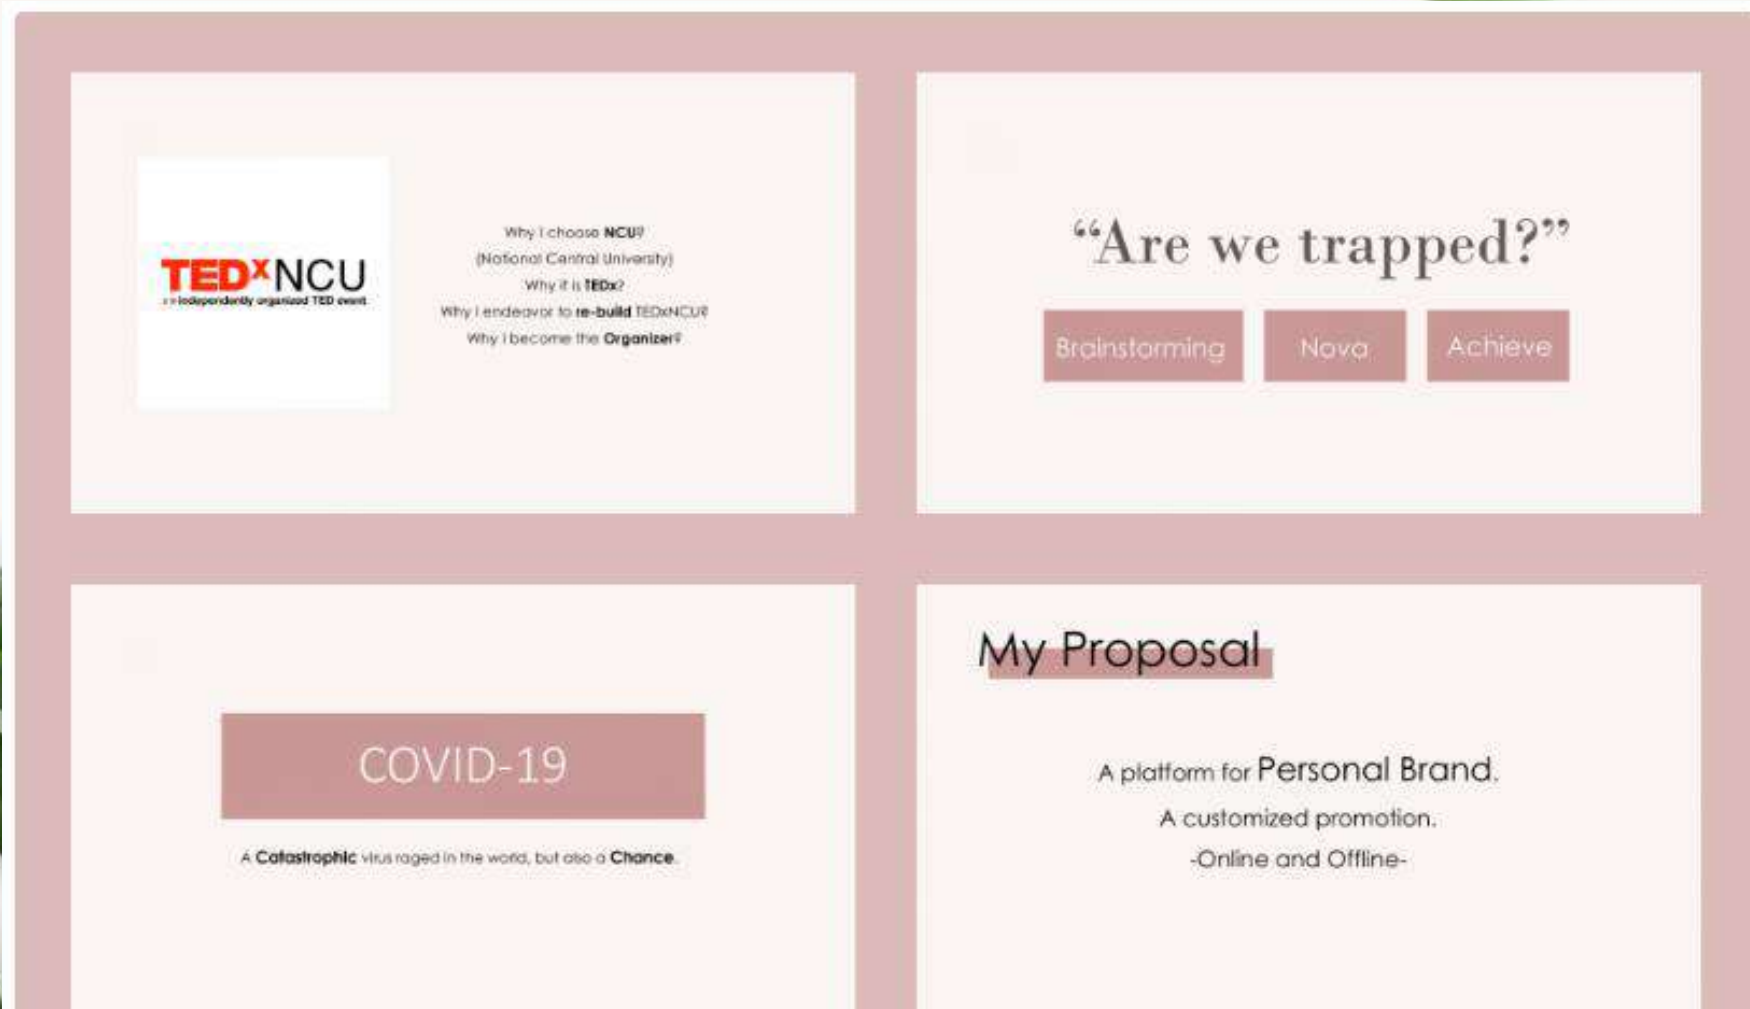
TEDxNCU
x = independently organized TED event

Why I choose NCU?
(National Central University)
Why it is TEDx?
Why I endeavor to re-build TEDxNCU?
Why I become the Organizer?

"Are we trapped?"

Brainstorming

Nova

Achieve

COVID-19

A Catastrophic virus raged in the world, but also a Chance.

My Proposal

A platform for Personal Brand.
A customized promotion.
-Online and Offline-